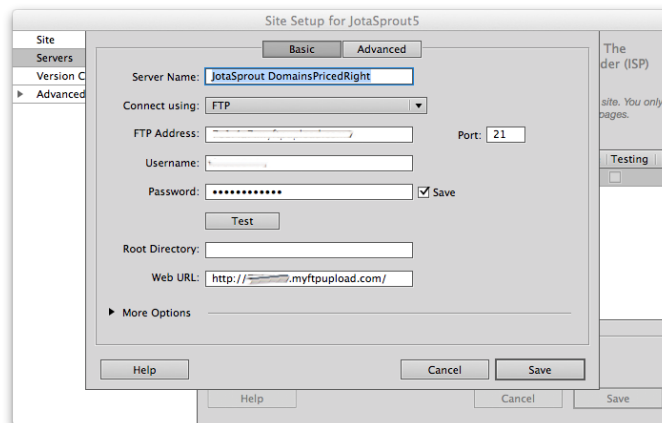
Site Setup for JotaSprout5

Site
Servers
Version C
Advanced

Basic
Advanced

Server Name: JotaSprout DomainsPricedRight

Connect using: FTP

FTP Address: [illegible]

Port: 21

Username: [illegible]

Password: •••••••••••••

Save

Test

Root Directory:

Web URL: http://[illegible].myftpupload.com/

More Options

Help
Cancel
Save

The
der (ISP)

site. You only
pages.

Testing

Help
Cancel
Save